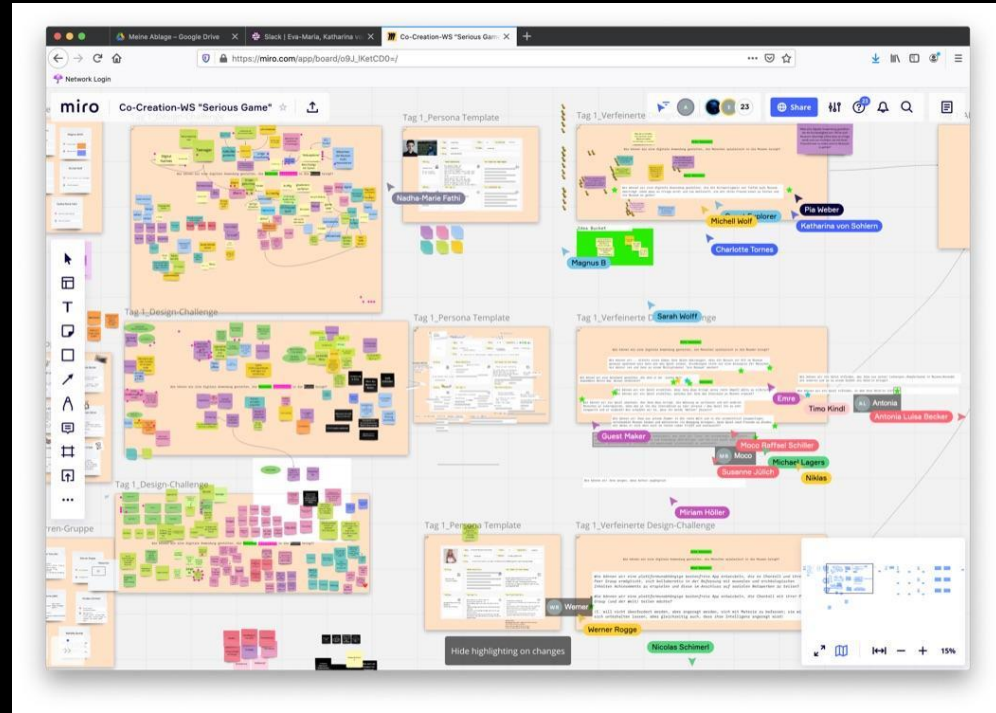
Meine Ablage – Google Drive
Slack | Eva-Maria, Katharina
Co-Creation-WS "Serious Game"
https://miro.com/app/board/o9J_lKetCD0=/
Network Login
miro
Co-Creation-WS "Serious Game"
Share
23
Tag 1_Design-Challenge
Tag 1_Persona Template
Tag 1_Verfeinerte Design-Challenge
Nadha-Marie Fathi
Pia Weber
Michell Wolf
Explorer
Katharina von Sohlern
Charlotte Tornes
Magnus B
Sarah Wolff
Tag 1_Design-Challenge
Tag 1_Persona Template
Tag 1_Verfeinerte Design-Challenge
Emre
Antonia
Timo Kindl
Antonia Luisa Becker
Guest Maker
Moco Raffael Schiller
Moco
Michael Lagers
Susanne Jülich
Niklas
Tag 1_Design-Challenge
Miriam Höller
Tag 1_Persona Template
Tag 1_Verfeinerte Design-Challenge
Werner
Werner Rogge
Nicolas Schimerl
Hide highlighting on changes
15%